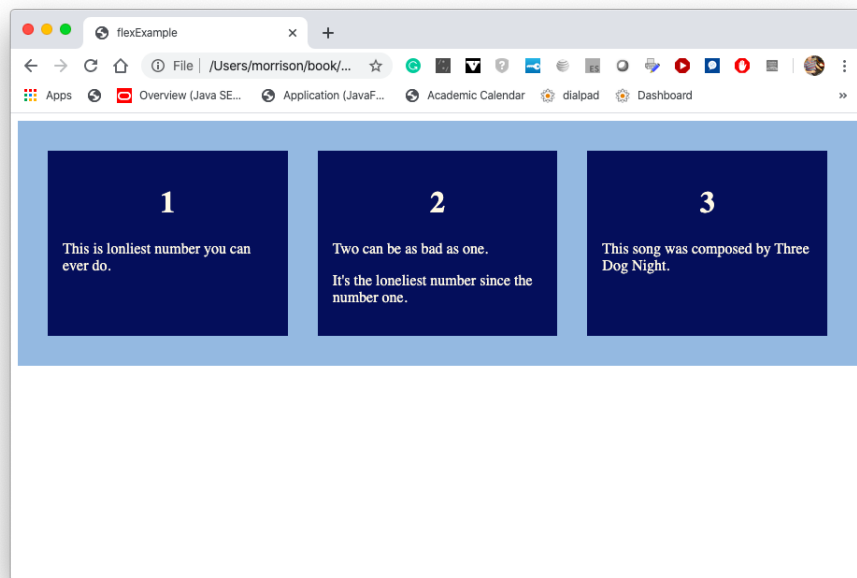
flexExample

File | /Users/morrison/book/...

Apps Overview (Java SE... Application (JavaF... Academic Calendar dialpad Dashboard »

1

This is lonliest number you can ever do.

2

Two can be as bad as one.

It's the loneliest number since the number one.

3

This song was composed by Three Dog Night.